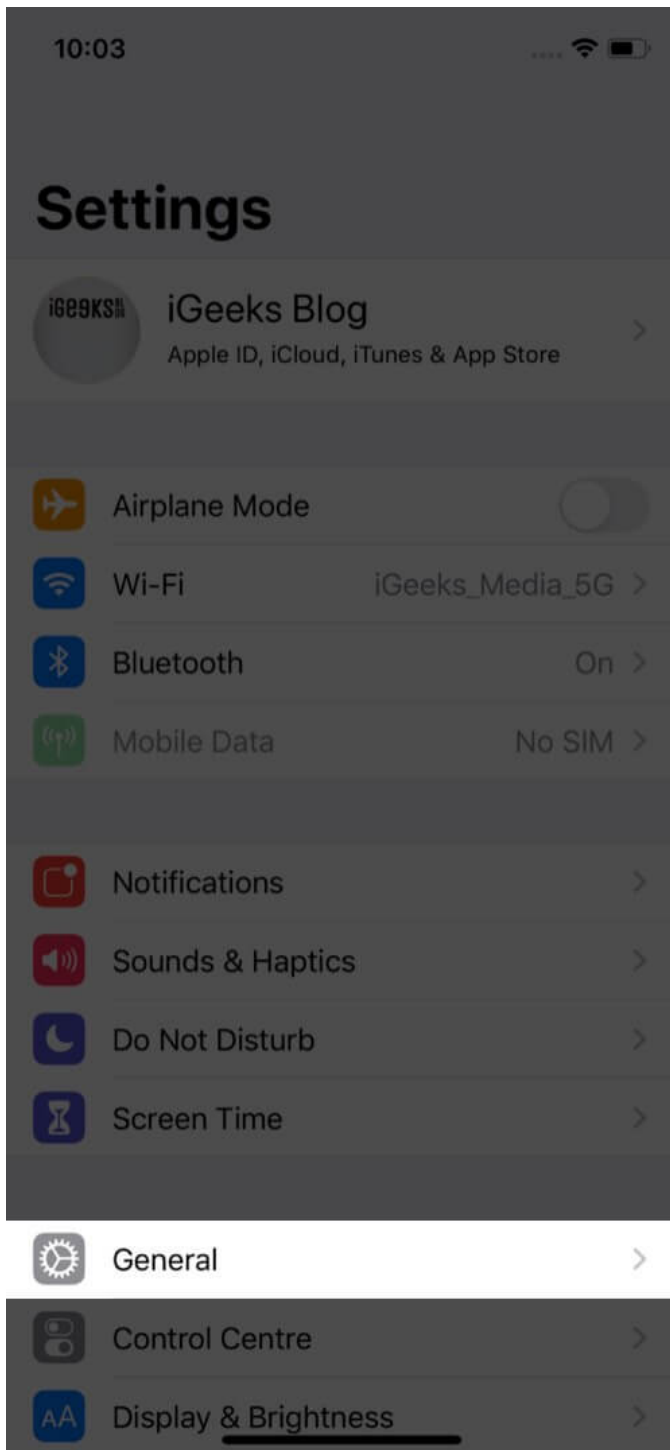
10:03

Settings

iGeeks

iGeeks Blog
Apple ID, iCloud, iTunes & App Store

Airplane Mode

Wi-Fi iGeeks_Media_5G

Bluetooth On

Mobile Data No SIM

Notifications

Sounds & Haptics

Do Not Disturb

Screen Time

General

Control Centre

AA Display & Brightness